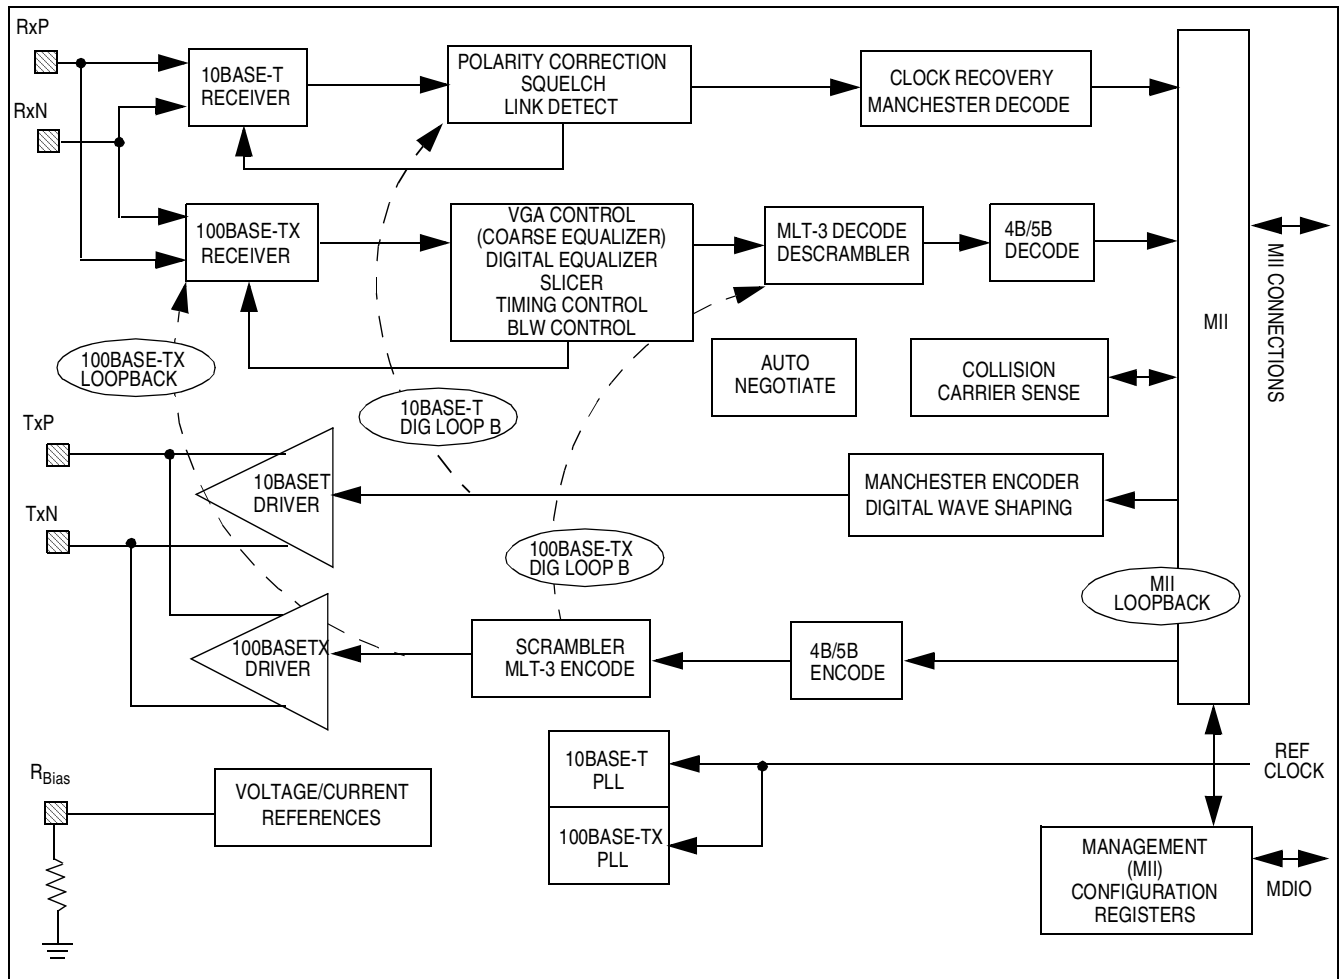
RxP

10BASE-T RECEIVER

POLARITY CORRECTION SQUELCH LINK DETECT

CLOCK RECOVERY MANCHESTER DECODE

RxN

100BASE-TX RECEIVER

VGA CONTROL (COARSE EQUALIZER) DIGITAL EQUALIZER SLICER TIMING CONTROL BLW CONTROL

MLT-3 DECODE DESCRAMBLER

4B/5B DECODE

MII

MII CONNECTIONS

100BASE-TX LOOPBACK

AUTO NEGOTIATE

COLLISION CARRIER SENSE

10BASE-T DIG LOOP B

TxP

10BASET DRIVER

MANCHESTER ENCODER DIGITAL WAVE SHAPING

TxN

100BASE-TX DIG LOOP B

MII LOOPBACK

100BASETX DRIVER

SCRAMBLER MLT-3 ENCODE

4B/5B ENCODE

10BASE-T PLL

REF CLOCK

$R_{Bias}$

VOLTAGE/CURRENT REFERENCES

100BASE-TX PLL

MANAGEMENT (MII) CONFIGURATION REGISTERS

MDIO